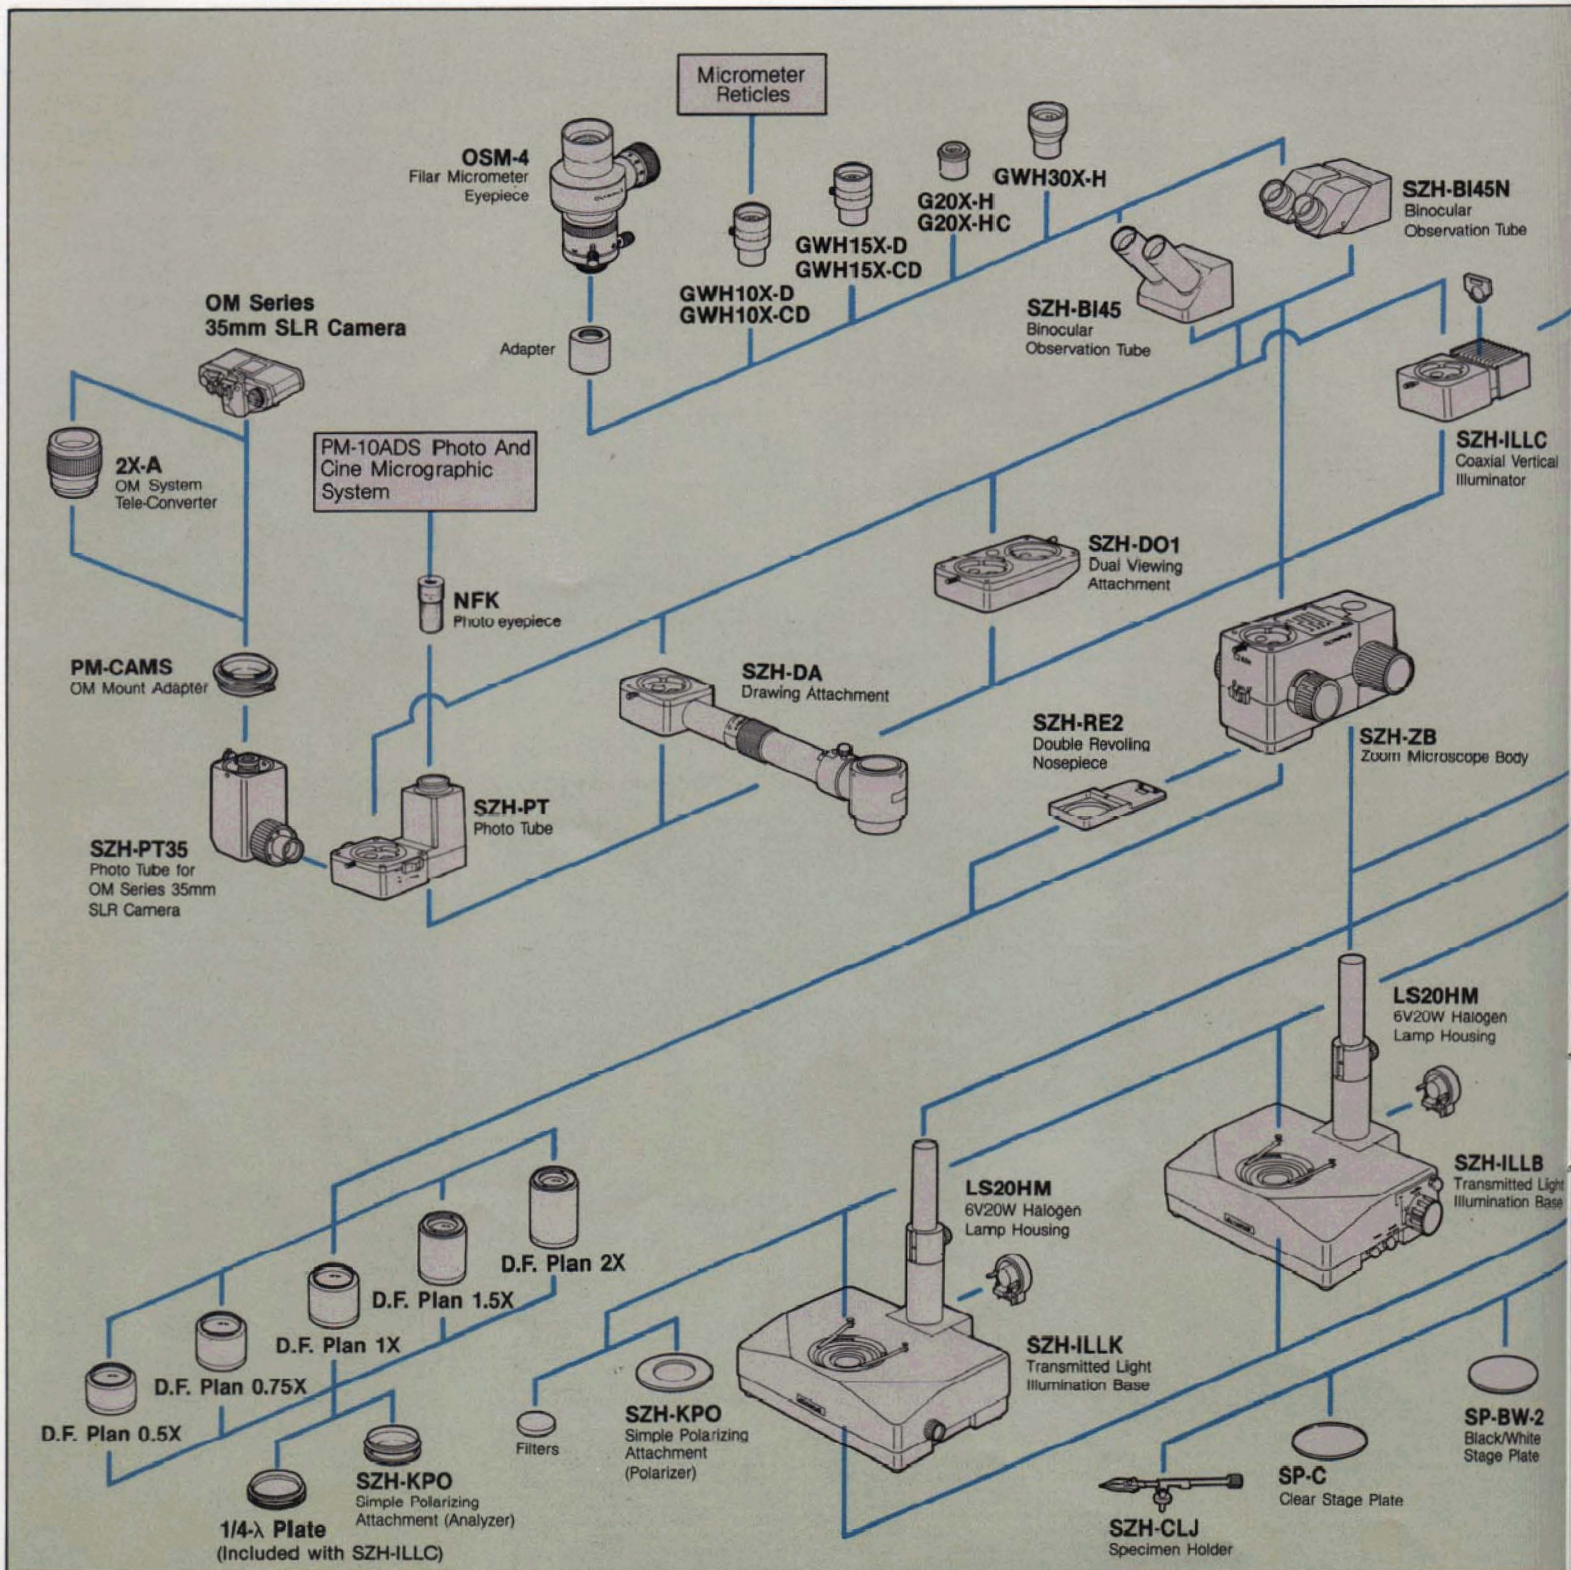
Micrometer Reticles

OSM-4
Filar Micrometer Eyepiece

GWH30X-H

G20X-H
G20X-HC

GWH15X-D
GWH15X-CD

GWH10X-D
GWH10X-CD

SZH-BI45N
Binocular Observation Tube

SZH-BI45
Binocular Observation Tube

OM Series
35mm SLR Camera

Adapter

2X-A
OM System Tele-Converter

PM-10ADS Photo And Cine Micrographic System

SZH-ILLC
Coaxial Vertical Illuminator

SZH-DO1
Dual Viewing Attachment

NFK
Photo eyepiece

PM-CAMS
OM Mount Adapter

SZH-DA
Drawing Attachment

SZH-RE2
Double Revolving Nosepiece

SZH-ZB
Zoom Microscope Body

SZH-PT
Photo Tube

SZH-PT35
Photo Tube for OM Series 35mm SLR Camera

LS20HM
6V20W Halogen Lamp Housing

SZH-ILLB
Transmitted Light Illumination Base

LS20HM
6V20W Halogen Lamp Housing

D.F. Plan 2X

D.F. Plan 1.5X

D.F. Plan 1X

D.F. Plan 0.75X

D.F. Plan 0.5X

SZH-ILLK
Transmitted Light Illumination Base

Filters

SZH-KPO
Simple Polarizing Attachment (Polarizer)

SZH-KPO
Simple Polarizing Attachment (Analyzer)

1/4-λ Plate
(Included with SZH-ILLC)

SP-BW-2
Black/White Stage Plate

SP-C
Clear Stage Plate

SZH-CLJ
Specimen Holder